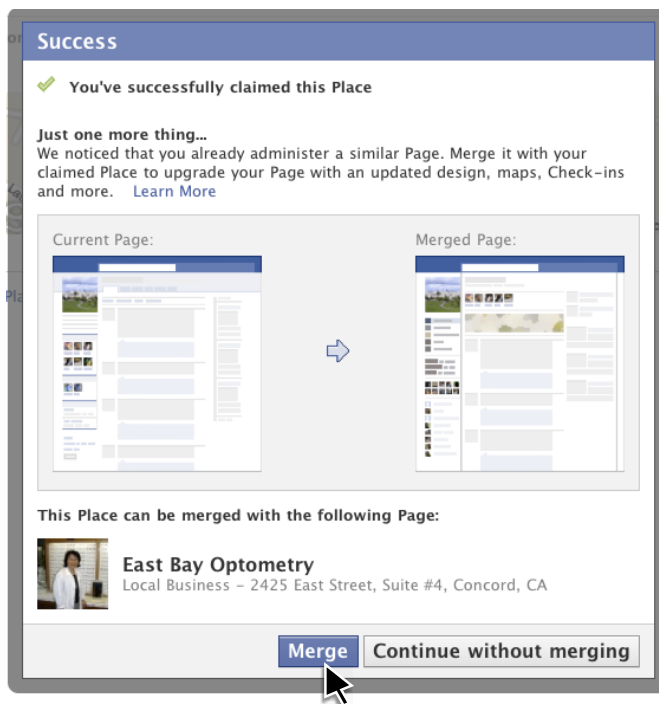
Success

You've successfully claimed this Place

Just one more thing...
We noticed that you already administer a similar Page. Merge it with your claimed Place to upgrade your Page with an updated design, maps, Check-ins and more. Learn More

Current Page:

Merged Page:

This Place can be merged with the following Page:

East Bay Optometry
Local Business - 2425 East Street, Suite #4, Concord, CA

Merge Continue without merging